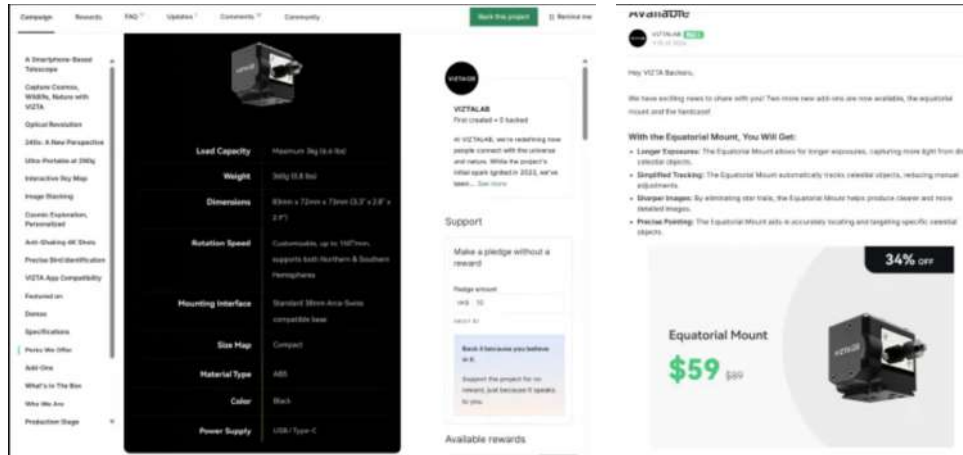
Campaign Rewards FAQ Updates Comments Community

Back this project

Remind me

A Smartphone-Based Telescope

Capture Cosmos, Wildlife, Nature with VIZTA

Optical Revolution

240x: A New Perspective

Ultra-Portable at 260g

Interactive Sky Map

Image Stacking

Cosmic Exploration, Personalized

Anti-Shaking 4K Shots

Precise Bird Identification

VIZTA App Compatibility

Featured on

Demos

Specifications

Perks We Offer

Add-Ons

What's in The Box

Who We Are

Production Stage

VIZTA

| Load Capacity | Maximum 3kg (6.6 lbs) |
|---|---|
| Weight | 360g (0.8 lbs) |
| Dimensions | 83mm x 72mm x 73mm (3.3" x 2.8" x 2.9") |
| Rotation Speed | Customizable, up to 1107mm, supports both Northern & Southern Hemispheres |
| Mounting Interface | Standard 38mm Arca-Swiss compatible base |
| Size Map | Compact |
| Material Type | ABS |
| Color | Black |
| Power Supply | USB / Type-C |

VIZTALAB

VIZTALAB
First created • 0 backed

At VIZTALAB, we're redefining how people connect with the universe and nature. While the project's initial spark ignited in 2022, we've been... See more

Support

Make a pledge without a reward

Pledge amount
HK$ 10

Back it because you believe in it.

Support the project for no reward, just because it speaks to you.

Available rewards

Available

VIZTALAB

Hey VIZTA Backers,

We have exciting news to share with you! Two more new add-ons are now available, the equatorial mount and the hardcase!

With the Equatorial Mount, You Will Get:

• Longer Exposures: The Equatorial Mount allows for longer exposures, capturing more light from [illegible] celestial objects.

• Simplified Tracking: The Equatorial Mount automatically tracks celestial objects, reducing manual adjustments.

• Sharper Images: By eliminating star trails, the Equatorial Mount helps produce clearer and more detailed images.

• Precise Pointing: The Equatorial Mount aids in accurately locating and targeting specific celestial objects.

34% OFF

Equatorial Mount

$59 $89

VIZTA